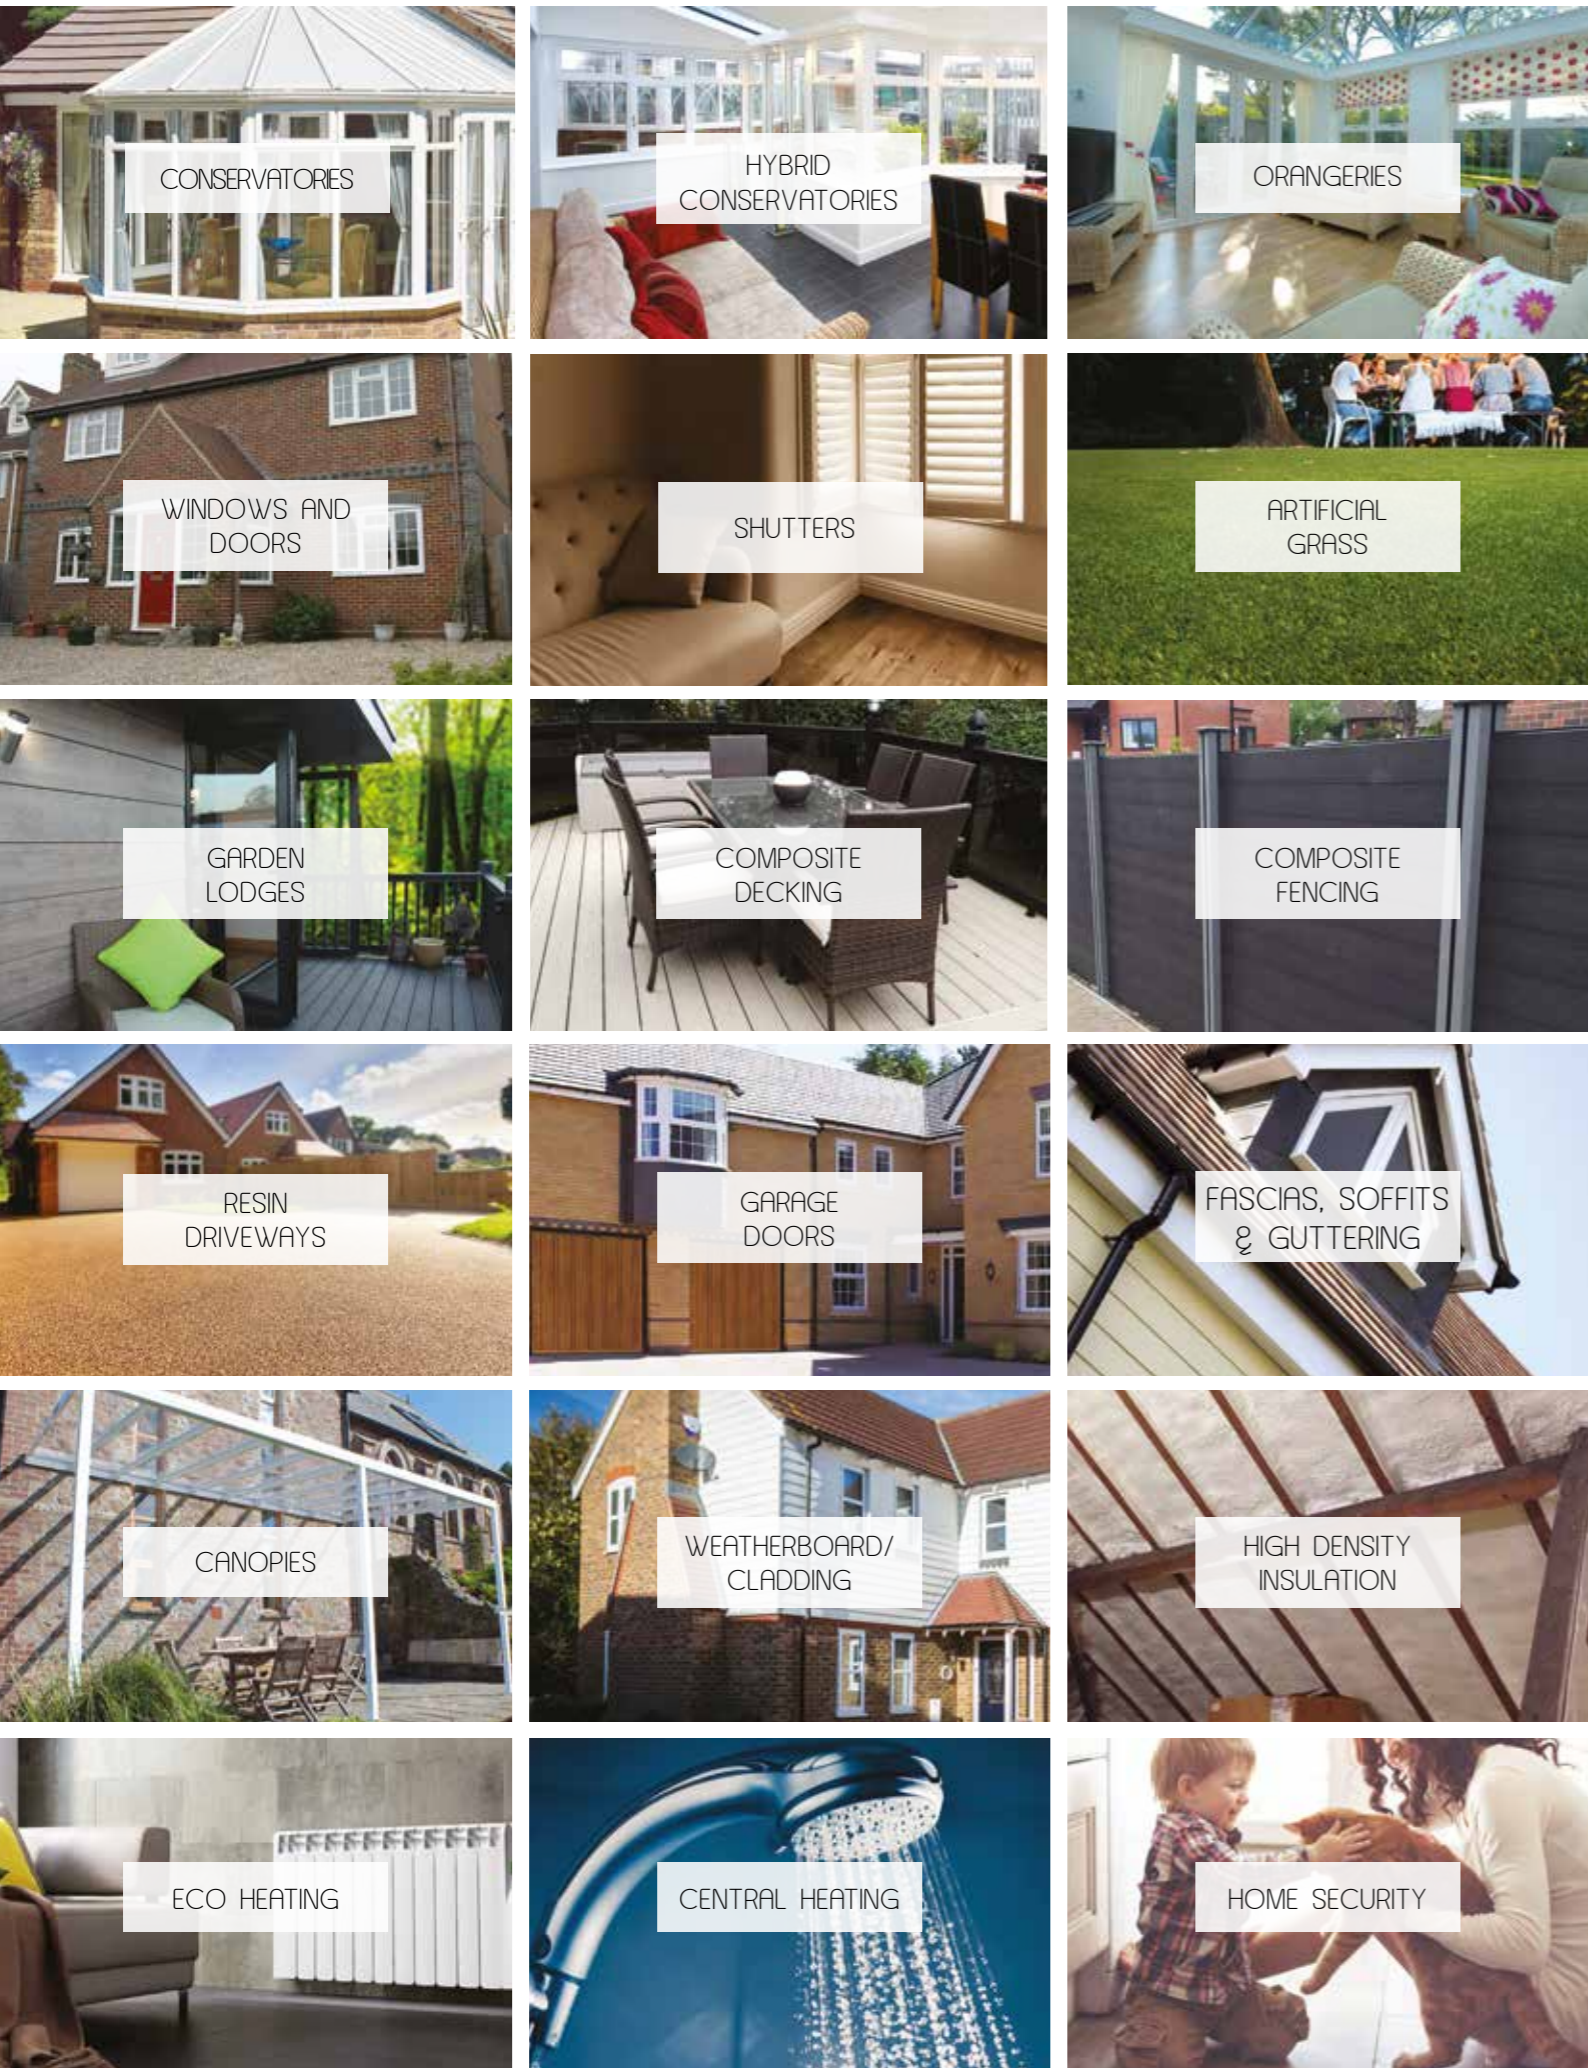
CONSERVATORIES

HYBRID CONSERVATORIES

ORANGERIES

WINDOWS AND DOORS

SHUTTERS

ARTIFICIAL GRASS

GARDEN LODGES

COMPOSITE DECKING

COMPOSITE FENCING

RESIN DRIVEWAYS

GARAGE DOORS

FASCIAS, SOFFITS & GUTTERING

CANOPIES

WEATHERBOARD/ CLADDING

HIGH DENSITY INSULATION

ECO HEATING

CENTRAL HEATING

HOME SECURITY